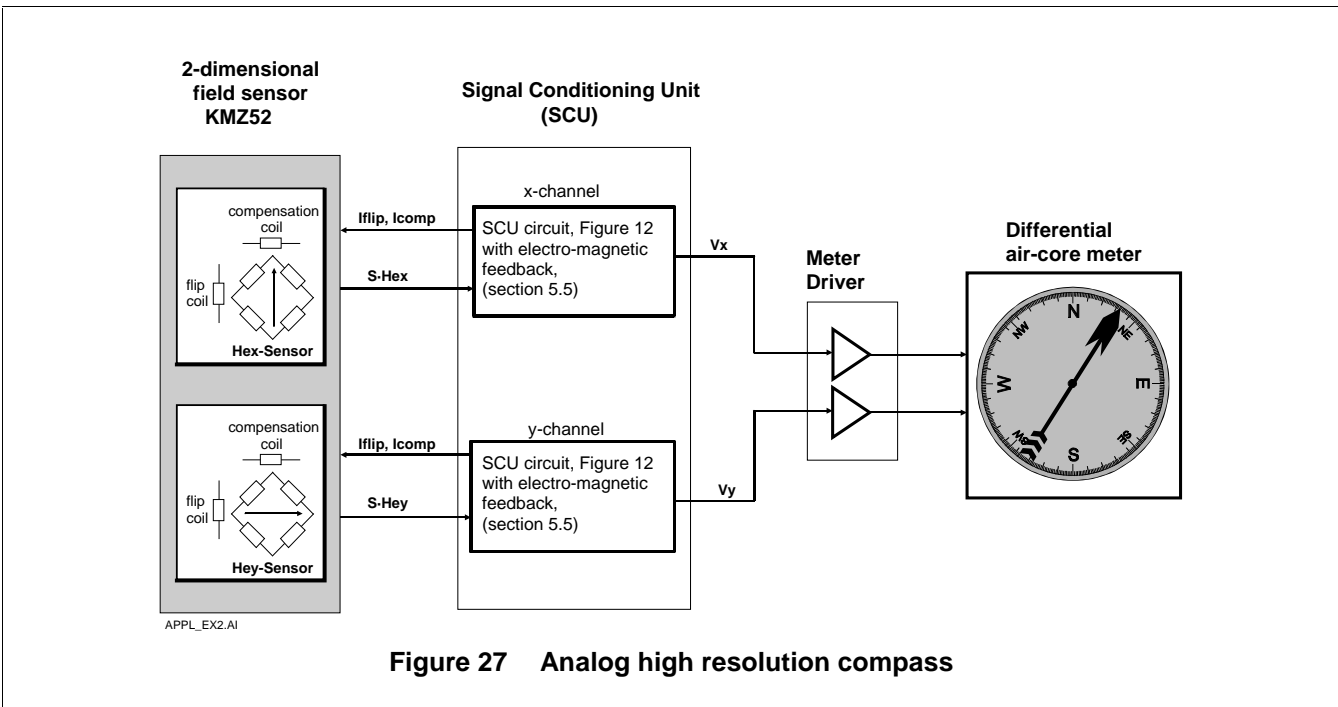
2-dimensional field sensor KMZ52

Signal Conditioning Unit (SCU)

compensation coil

flip coil

Hex-Sensor

Iflip, Icomp

S-Hex

x-channel

SCU circuit, Figure 12 with electro-magnetic feedback, (section 5.5)

Vx

Meter Driver

Differential air-core meter

N
NE
E
SE
S
SW
W
NW

compensation coil

flip coil

Hey-Sensor

Iflip, Icomp

S-Hey

y-channel

SCU circuit, Figure 12 with electro-magnetic feedback, (section 5.5)

Vy

APPL_EX2.AI

Figure 27 Analog high resolution compass